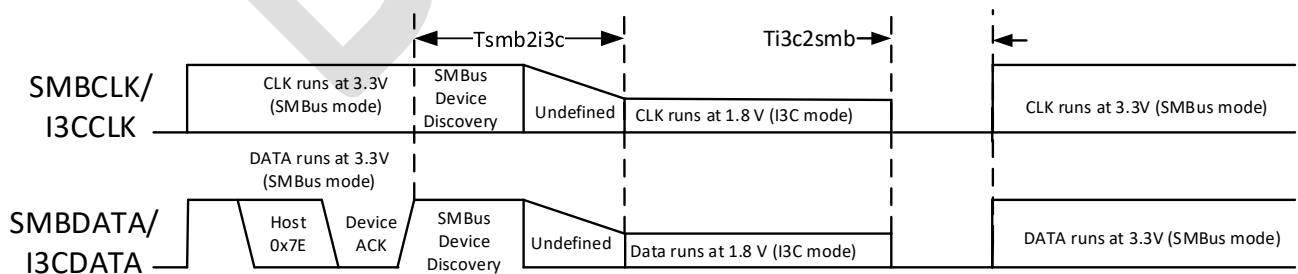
Tsmb2i3c

Ti3c2smb

SMBCLK/
I3CCLK

CLK runs at 3.3V (SMBus mode)

SMBus Device Discovery

Undefined

CLK runs at 1.8 V (I3C mode)

CLK runs at 3.3V (SMBus mode)

DATA runs at 3.3V (SMBus mode)

SMBDATA/
I3CDATA

Host 0x7E

Device ACK

SMBus Device Discovery

Undefined

Data runs at 1.8 V (I3C mode)

DATA runs at 3.3V (SMBus mode)